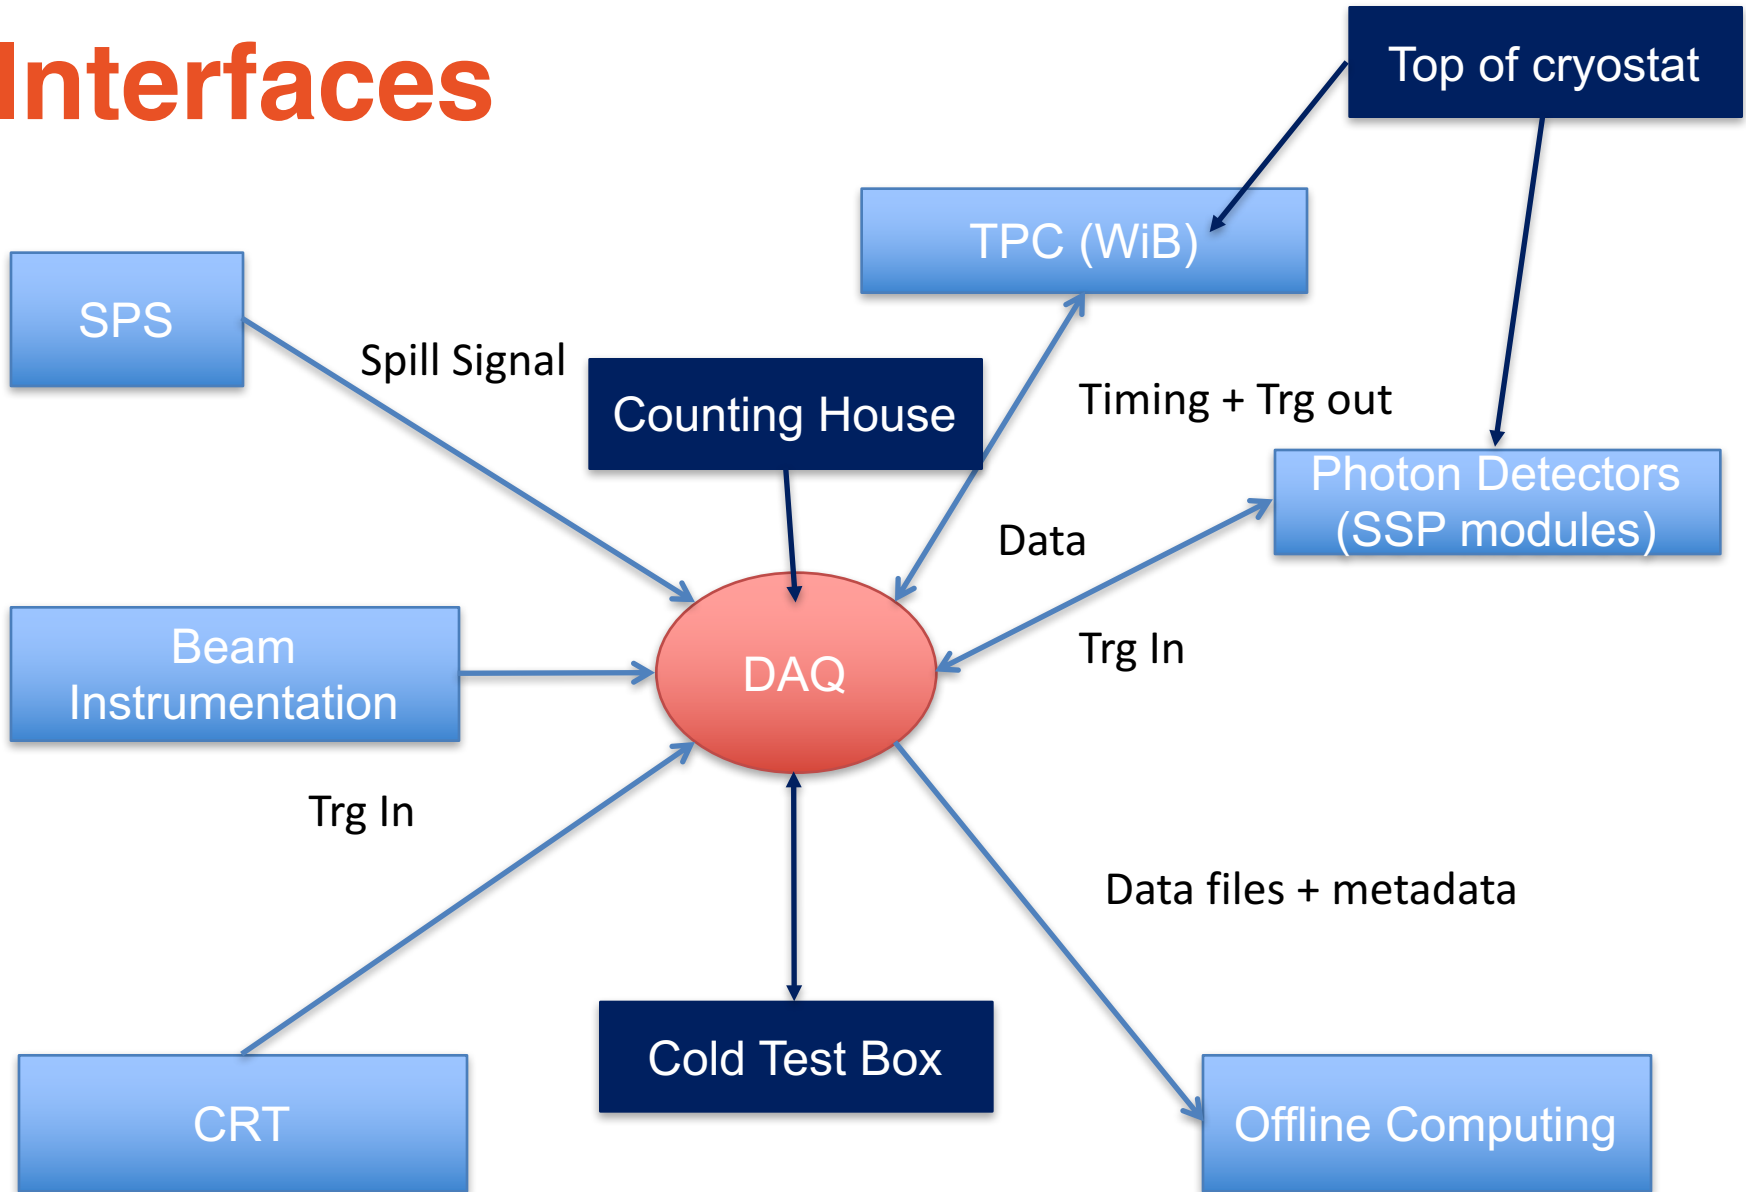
Interfaces

Top of cryostat

TPC (WiB)

SPS

Spill Signal

Counting House

Timing + Trg out

Photon Detectors (SSP modules)

Data

Beam Instrumentation

DAQ

Trg In

Trg In

Data files + metadata

Cold Test Box

CRT

Offline Computing